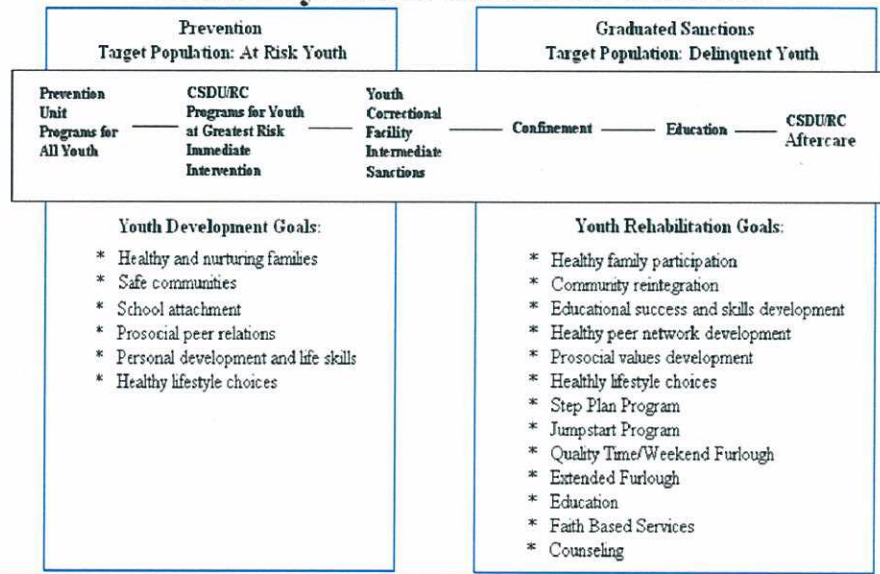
Prevention
Target Population: At Risk Youth

Graduated Sanctions
Target Population: Delinquent Youth

Prevention Unit Programs for All Youth

CSDU/RC Programs for Youth at Greatest Risk Immediate Intervention

Youth Correctional Facility Intermediate Sanctions

Confinement

Education

CSDU/RC Aftercare

Youth Development Goals:

* Healthy and nurturing families
* Safe communities
* School attachment
* Prosocial peer relations
* Personal development and life skills
* Healthy lifestyle choices

Youth Rehabilitation Goals:

* Healthy family participation
* Community reintegration
* Educational success and skills development
* Healthy peer network development
* Prosocial values development
* Healthly lifestyle choices
* Step Plan Program
* Jumpstart Program
* Quality Time/Weekend Furlough
* Extended Furlough
* Education
* Faith Based Services
* Counseling